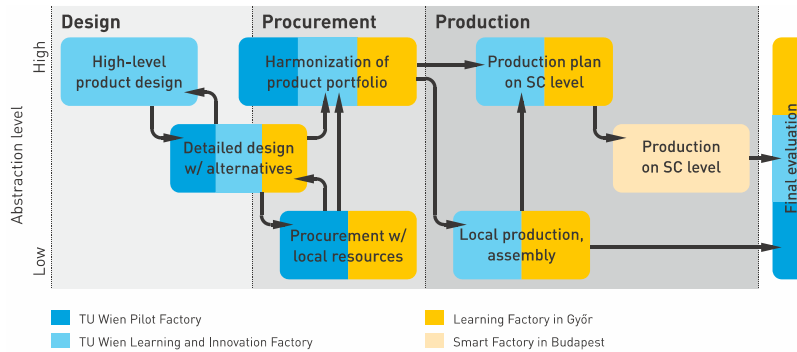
Design

Procurement

Production

High

Abstraction level

Low

High-level product design

Detailed design w/ alternatives

Harmonization of product portfolio

Procurement w/ local resources

Production plan on SC level

Production on SC level

Local production, assembly

Final evaluation

TU Wien Pilot Factory

TU Wien Learning and Innovation Factory

Learning Factory in Győr

Smart Factory in Budapest